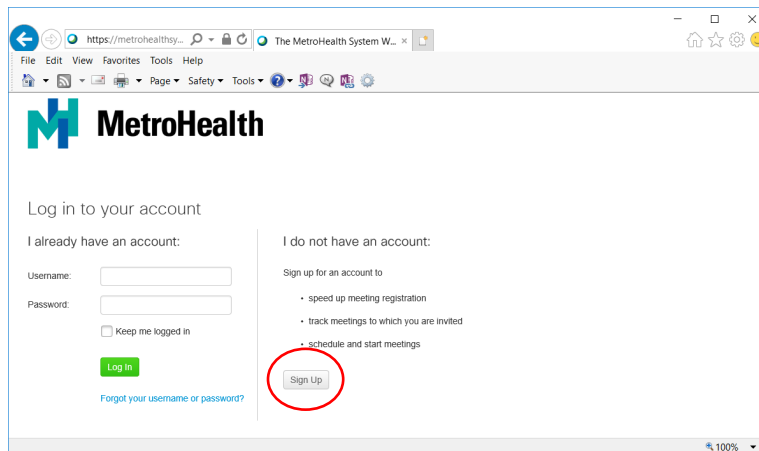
https://metrohealthsy...
The MetroHealth System W... ×

File Edit View Favorites Tools Help

Page ▾ Safety ▾ Tools ▾

MetroHealth

Log in to your account

I already have an account:

Username:

Password:

Keep me logged in

Log In

Forgot your username or password?

I do not have an account:

Sign up for an account to

• speed up meeting registration

• track meetings to which you are invited

• schedule and start meetings

Sign Up

100%